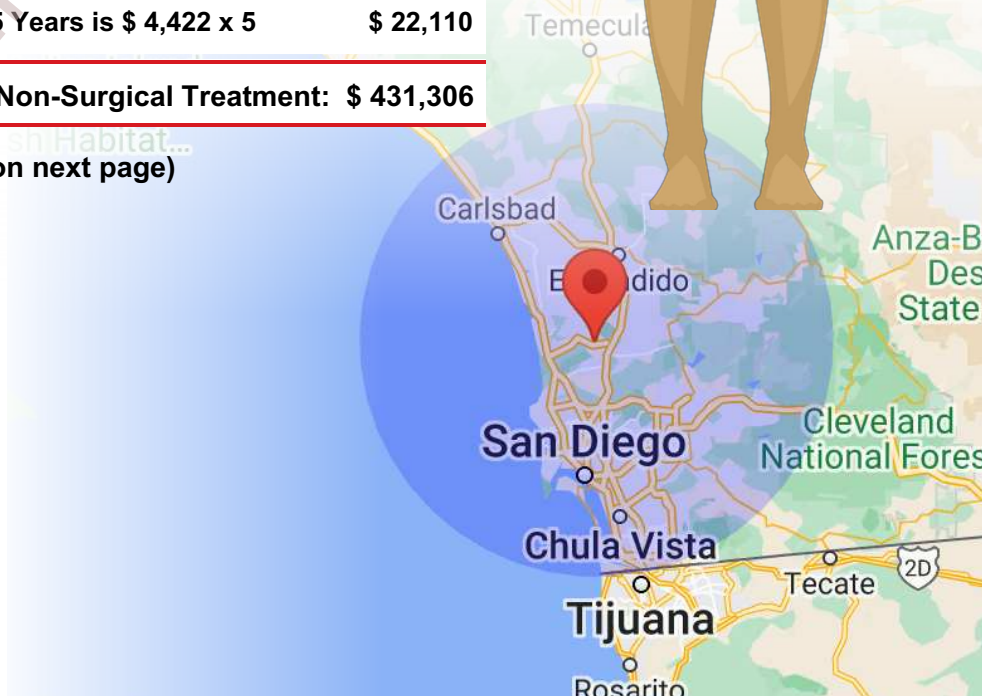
5 Years is $ 4,422 x 5 $ 22,110

Non-Surgical Treatment: $ 431,306

sh Habitat...

on next page)

Temecula

Carlsbad

E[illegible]ndido

Anza-B
Des
State

San Diego

Cleveland
National Fores

Chula Vista

Tecate

2D

Tijuana

Rosarito